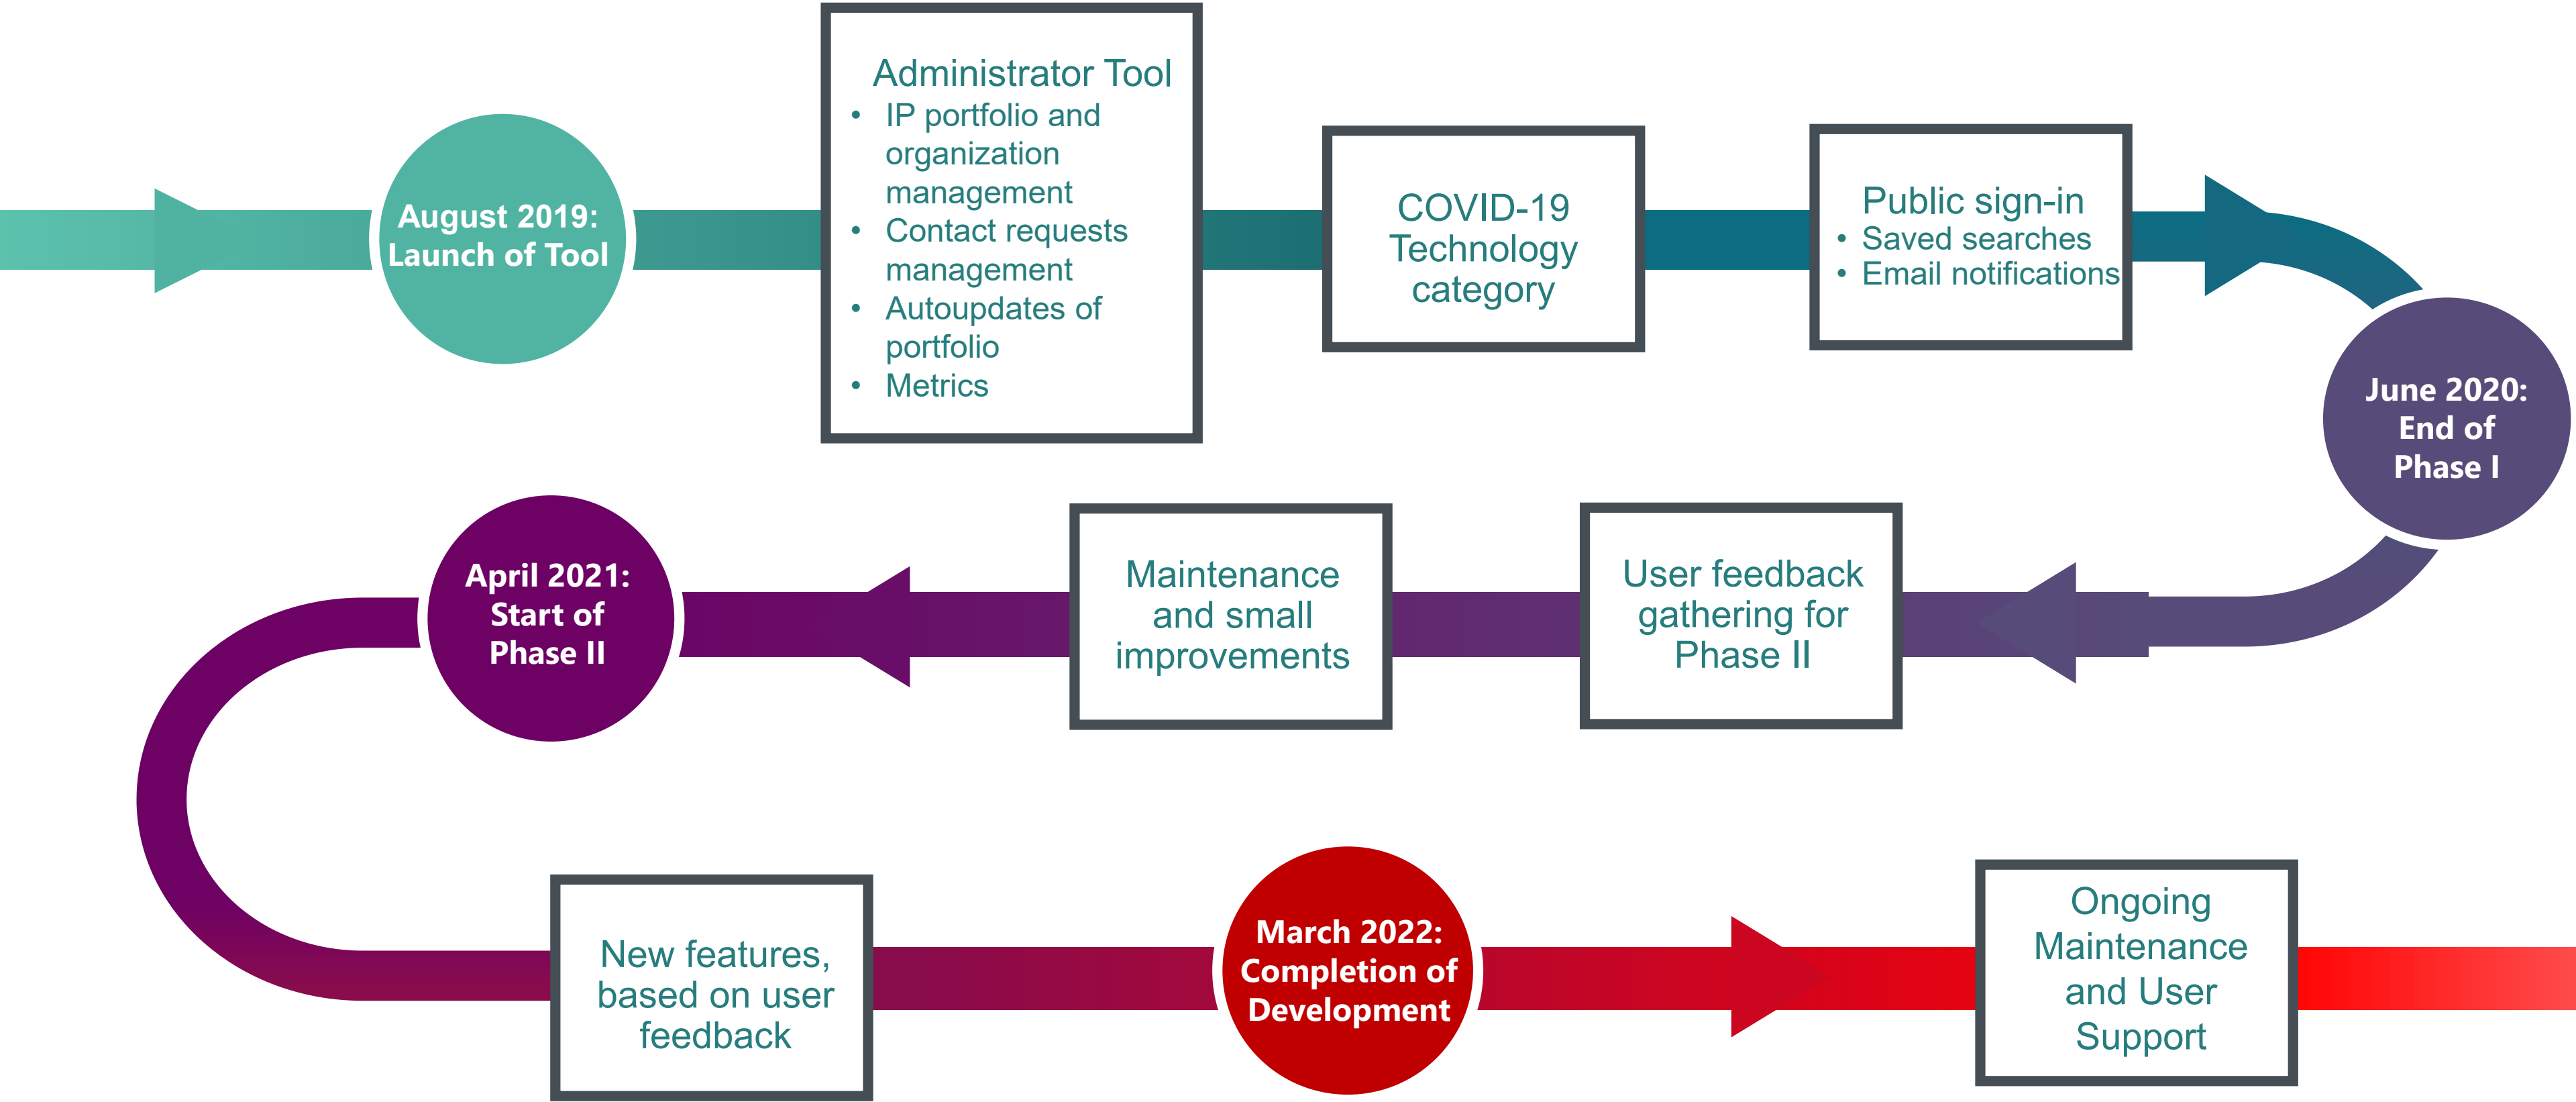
August 2019: Launch of Tool

Administrator Tool
- IP portfolio and organization management
- Contact requests management
- Autoupdates of portfolio
- Metrics

COVID-19 Technology category

Public sign-in
- Saved searches
- Email notifications

June 2020: End of Phase I

User feedback gathering for Phase II

Maintenance and small improvements

April 2021: Start of Phase II

New features, based on user feedback

March 2022: Completion of Development

Ongoing Maintenance and User Support